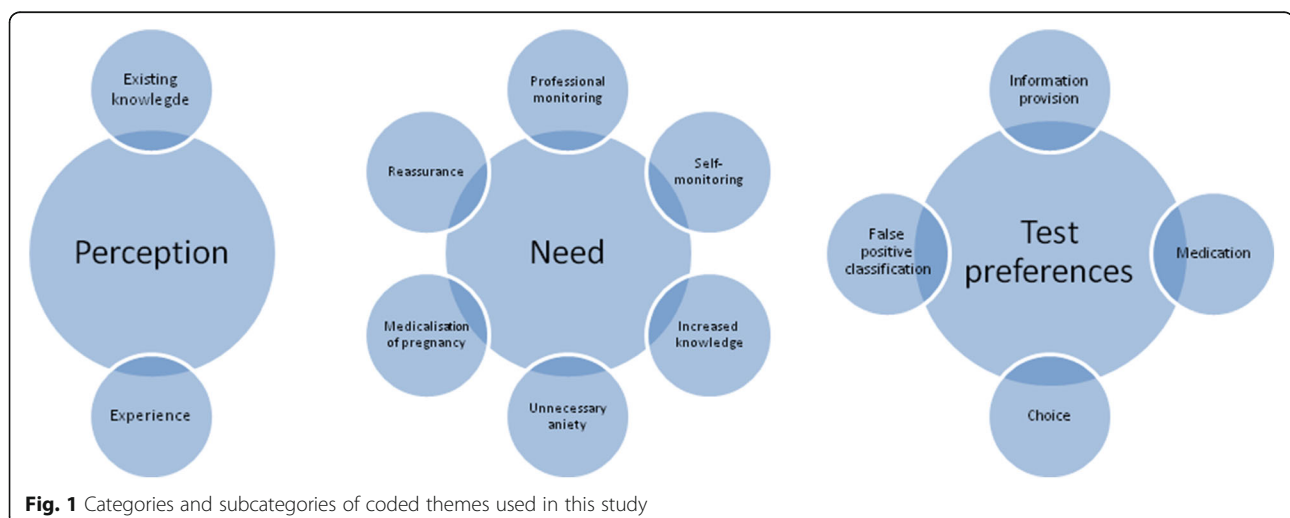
Existing knowlegde

Perception

Experience

Professional monitoring

Reassurance

Self-monitoring

Need

Medicalisation of pregnancy

Increased knowledge

Unnecessary aniety

Information provision

False positive classification

Test preferences

Medication

Choice

Fig. 1 Categories and subcategories of coded themes used in this study